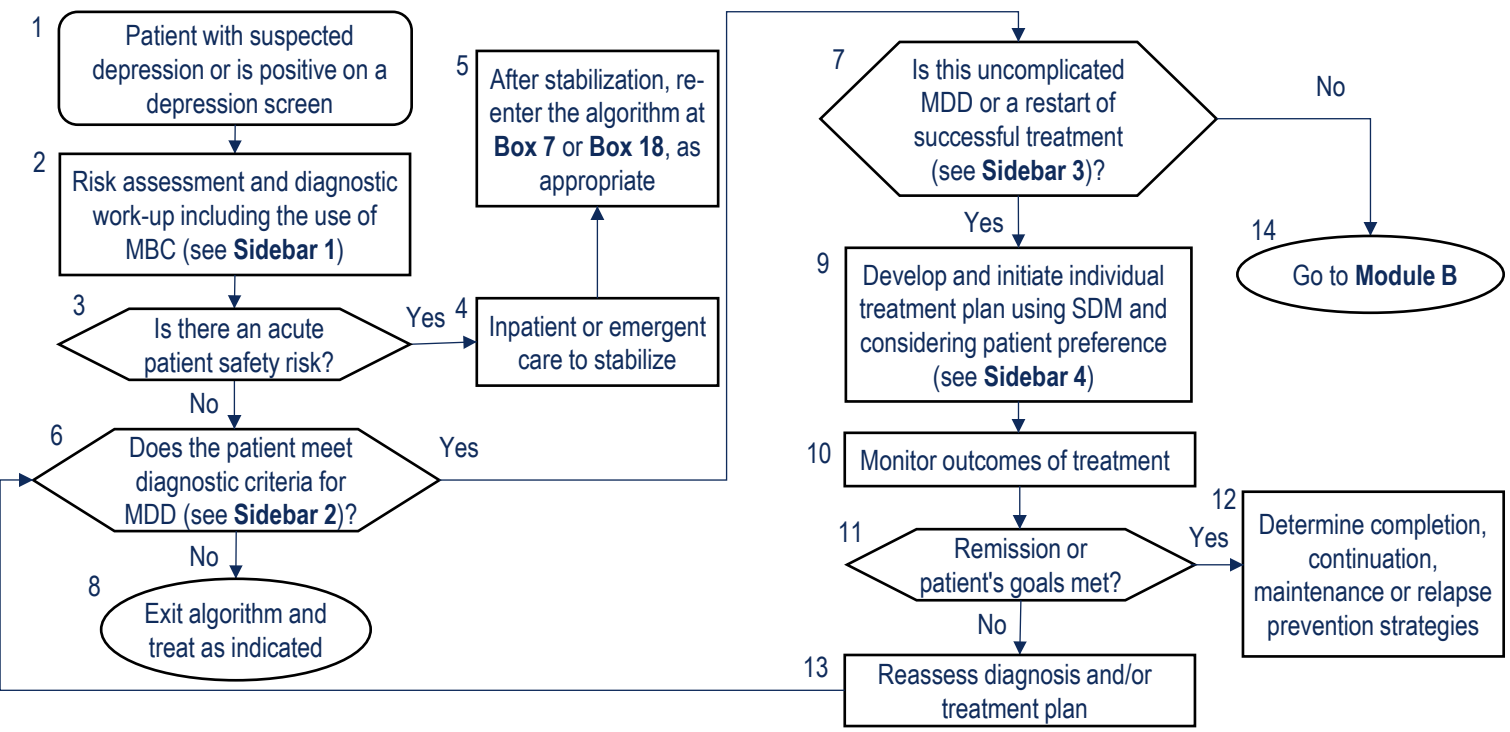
1
Patient with suspected depression or is positive on a depression screen

2
Risk assessment and diagnostic work-up including the use of MBC (see **Sidebar 1**)

3
Is there an acute patient safety risk?

Yes

4
Inpatient or emergent care to stabilize

5
After stabilization, re-enter the algorithm at **Box 7** or **Box 18**, as appropriate

No

6
Does the patient meet diagnostic criteria for MDD (see **Sidebar 2**)?

Yes

No

8
Exit algorithm and treat as indicated

7
Is this uncomplicated MDD or a restart of successful treatment (see **Sidebar 3**)?

No

14
Go to **Module B**

Yes

9
Develop and initiate individual treatment plan using SDM and considering patient preference (see **Sidebar 4**)

10
Monitor outcomes of treatment

11
Remission or patient's goals met?

Yes

12
Determine completion, continuation, maintenance or relapse prevention strategies

No

13
Reassess diagnosis and/or treatment plan